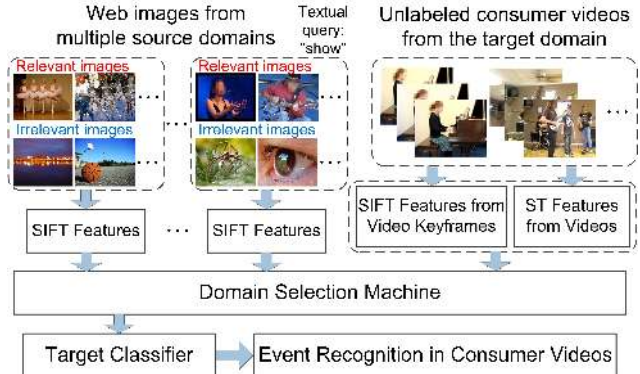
Web images from multiple source domains

Textual query: "show"

Unlabeled consumer videos from the target domain

Relevant images

Irrelevant images

Relevant images

Irrelevant images

SIFT Features

SIFT Features

SIFT Features from Video Keyframes

ST Features from Videos

Domain Selection Machine

Target Classifier

Event Recognition in Consumer Videos